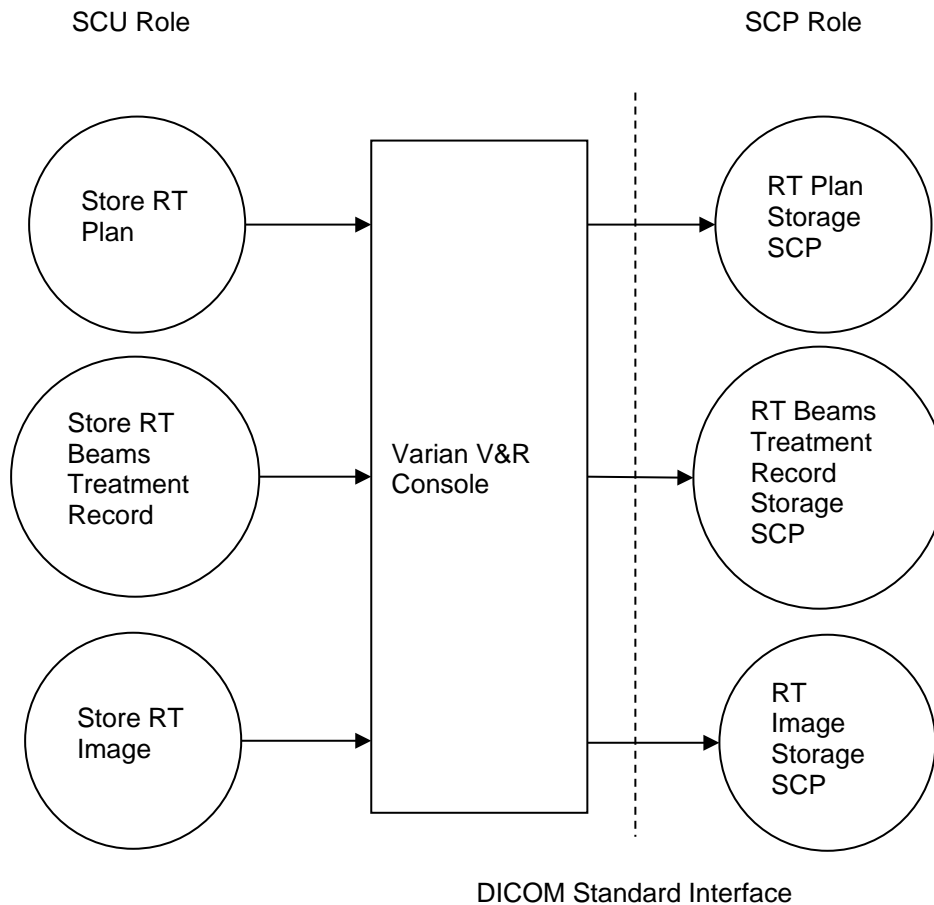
SCU Role

SCP Role

Store RT Plan

Store RT Beams Treatment Record

Store RT Image

Varian V&R Console

RT Plan Storage SCP

RT Beams Treatment Record Storage SCP

RT Image Storage SCP

DICOM Standard Interface